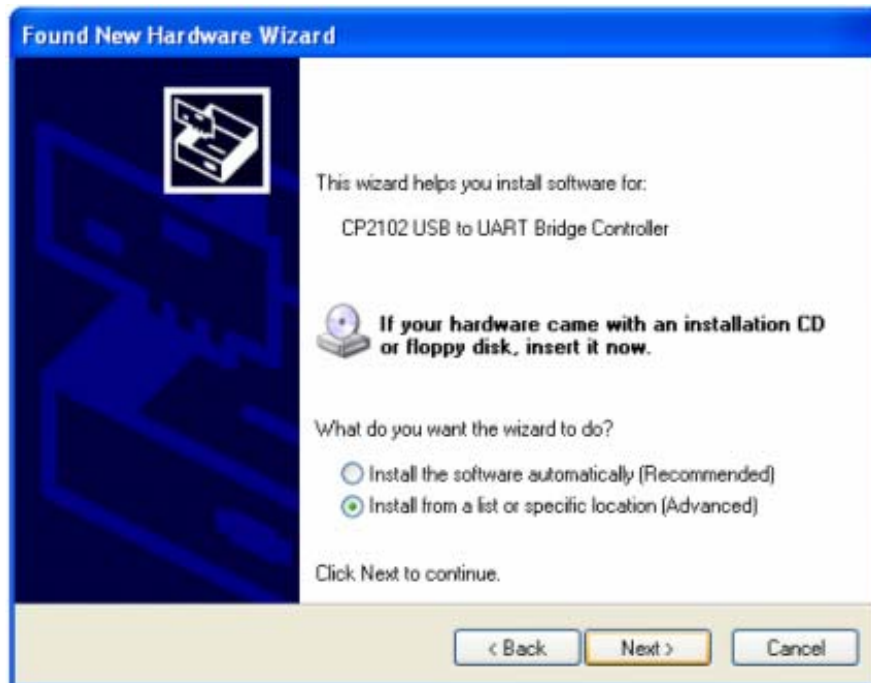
Found New Hardware Wizard

This wizard helps you install software for:

CP2102 USB to UART Bridge Controller

If your hardware came with an installation CD or floppy disk, insert it now.

What do you want the wizard to do?

Install the software automatically (Recommended)

Install from a list or specific location (Advanced)

Click Next to continue.

< Back

Next >

Cancel